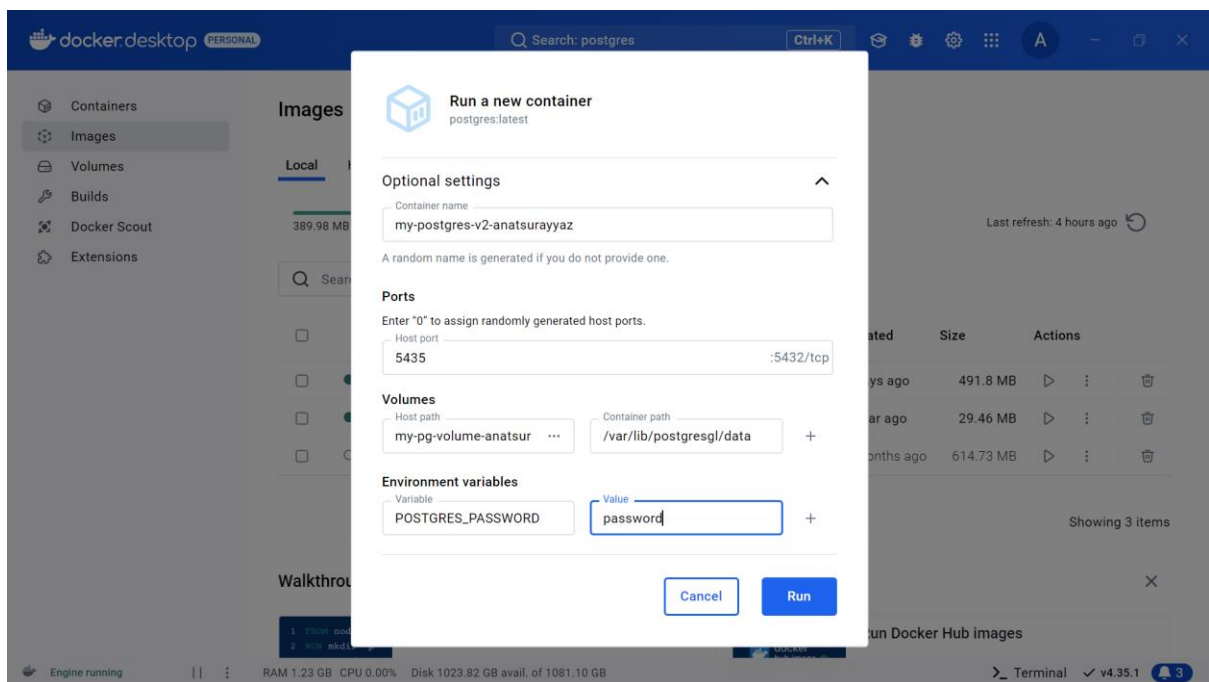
docker desktop PERSONAL

Search: postgres Ctrl+K

A

Containers
Images
Volumes
Builds
Docker Scout
Extensions

Images

Local

389.98 MB

Last refresh: 4 hours ago

Sear

ated Size Actions

ys ago 491.8 MB
ar ago 29.46 MB
onths ago 614.73 MB

Showing 3 items

Walkthrou

Run Docker Hub images

Run a new container
postgres:latest

Optional settings

Container name
my-postgres-v2-anatsurayyaz

A random name is generated if you do not provide one.

Ports

Enter "0" to assign randomly generated host ports.

Host port
5435 :5432/tcp

Volumes

Host path
my-pg-volume-anatsur ···

Container path
/var/lib/postgresgl/data

+

Environment variables

Variable
POSTGRES_PASSWORD

Value
password

+

Cancel Run

Engine running

RAM 1.23 GB CPU 0.00% Disk 1023.82 GB avail. of 1081.10 GB

Terminal v4.35.1 3